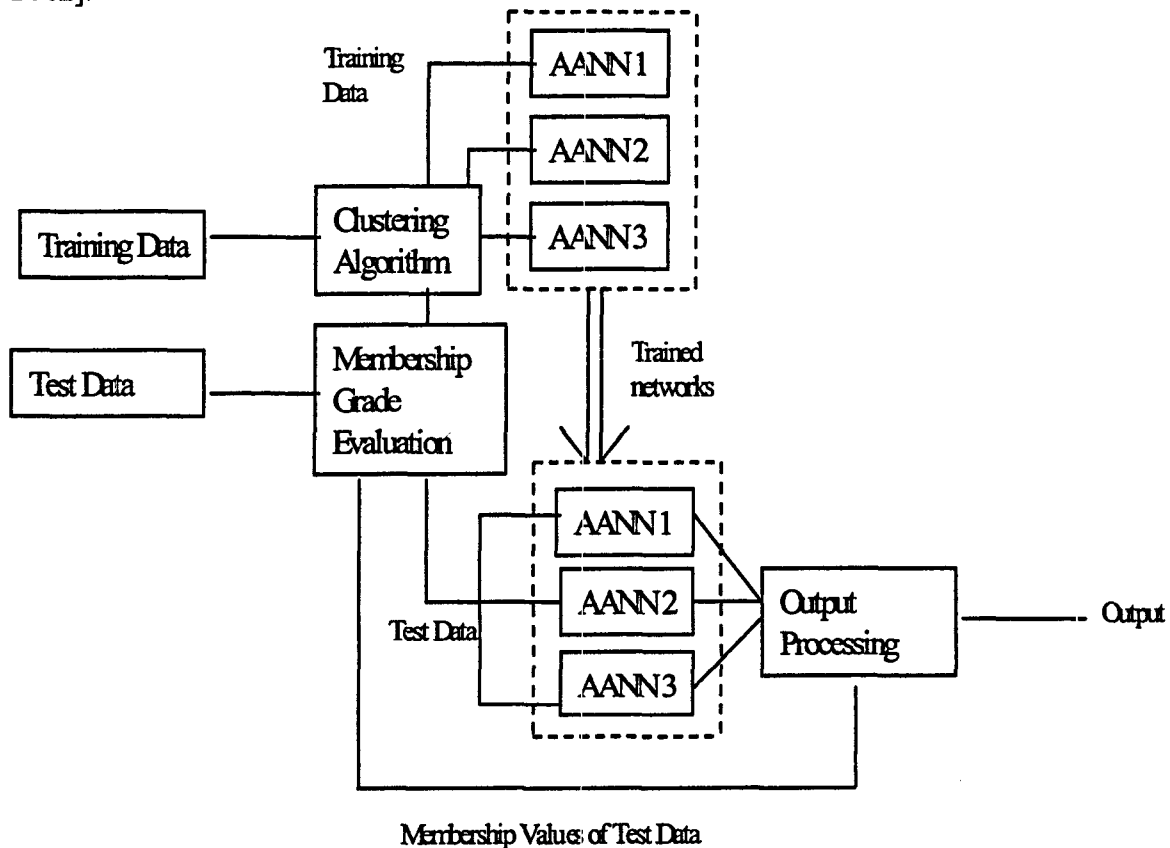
Training Data

AANN1

AANN2

Training Data

Clustering Algorithm

AANN3

Test Data

Membership Grade Evaluation

Trained networks

AANN1

AANN2

Output Processing

Output

Test Data

AANN3

Membership Values of Test Data